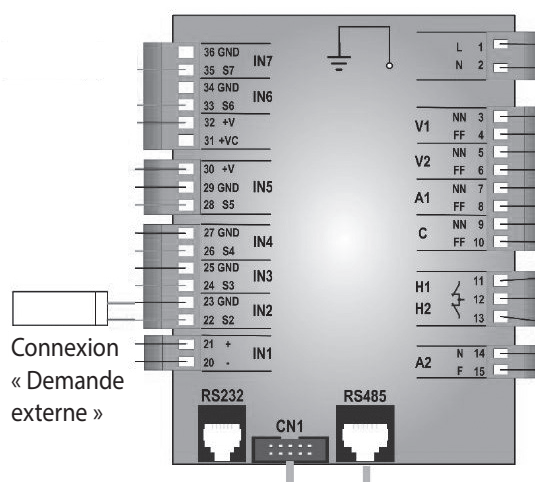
36 GND
35 S7
IN7
34 GND
33 S6
IN6
32 +V
31 +VC
30 +V
29 GND
28 S5
IN5
27 GND
26 S4
IN4
25 GND
24 S3
IN3
23 GND
22 S2
IN2
21 +
20 -
IN1

Connexion « Demande externe »

L 1
N 2
V1
NN 3
FF 4
V2
NN 5
FF 6
A1
NN 7
FF 8
C
NN 9
FF 10
H1
H2
11
12
13
A2
N 14
F 15

RS232
CN1
RS485